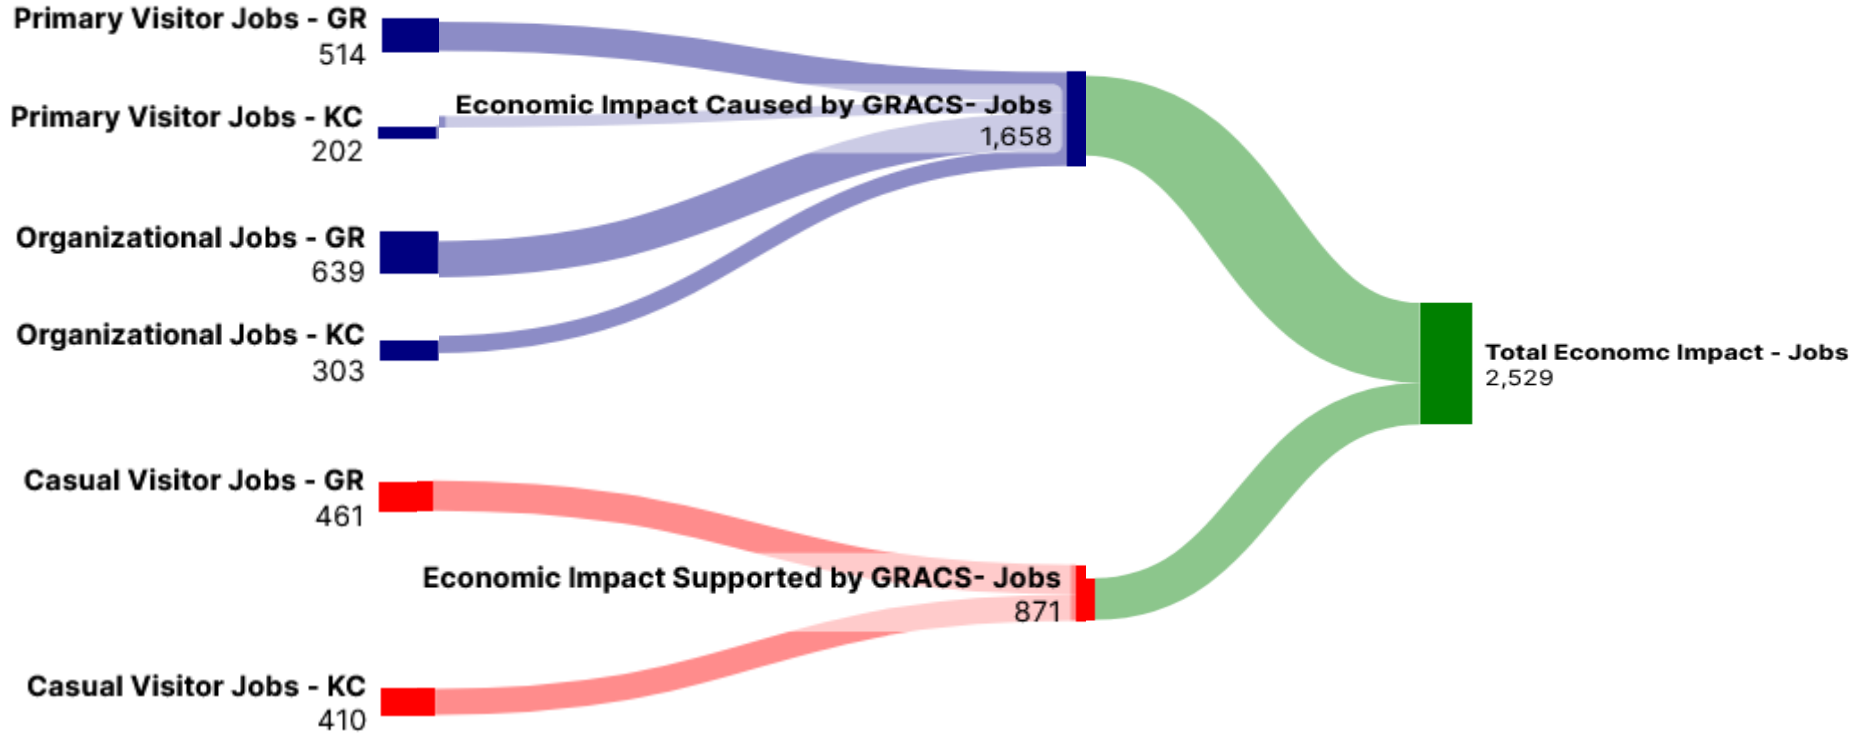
Primary Visitor Jobs - GR
514

Primary Visitor Jobs - KC
202

Economic Impact Caused by GRACS- Jobs
1,658

Organizational Jobs - GR
639

Organizational Jobs - KC
303

Total Economc Impact - Jobs
2,529

Casual Visitor Jobs - GR
461

Economic Impact Supported by GRACS- Jobs
871

Casual Visitor Jobs - KC
410